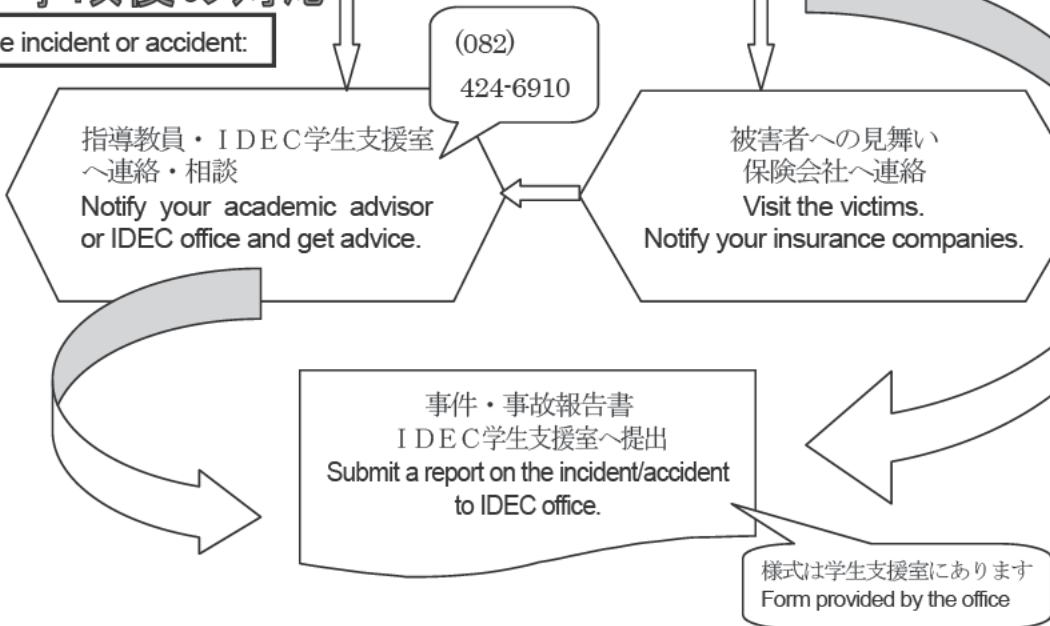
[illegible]

e incident or accident:

(082)
424-6910

指導教員・IDEC学生支援室へ連絡・相談
Notify your academic advisor or IDEC office and get advice.

被害者への見舞い
保険会社へ連絡
Visit the victims.
Notify your insurance companies.

事件・事故報告書
IDEC学生支援室へ提出
Submit a report on the incident/accident to IDEC office.

様式は学生支援室にあります
Form provided by the office